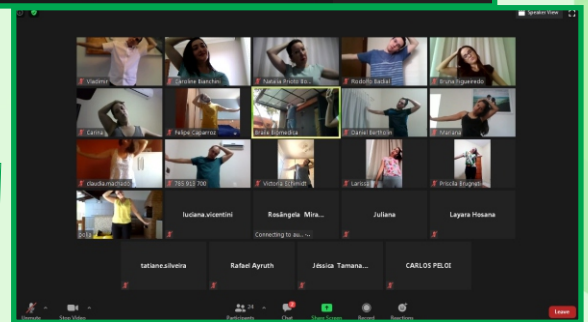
Speaker View

Vladimir

Caroline Bianchin

Natalia Prieto Bo...

Rodolfo Badial

Bruna Figueiredo

Carina

Felipe Caparroz

Brasil Biomedica

Daniel Berthonn

Mariana

claudia.machado

765 912 700

Victoria Schmidt

Larissa

Priscila Brugnoli

Bitti

luciana.vicentini

Rosângela Mira...

Connecting to au...

Juliana

Layara Hosana

tatiane.silveira

Rafael Ayruth

Jéssica Tamana...

CARLOS PELOI

Unmute

Stop Video

Participants 24

Chat

Share Screen

Record

Reactions

Leave